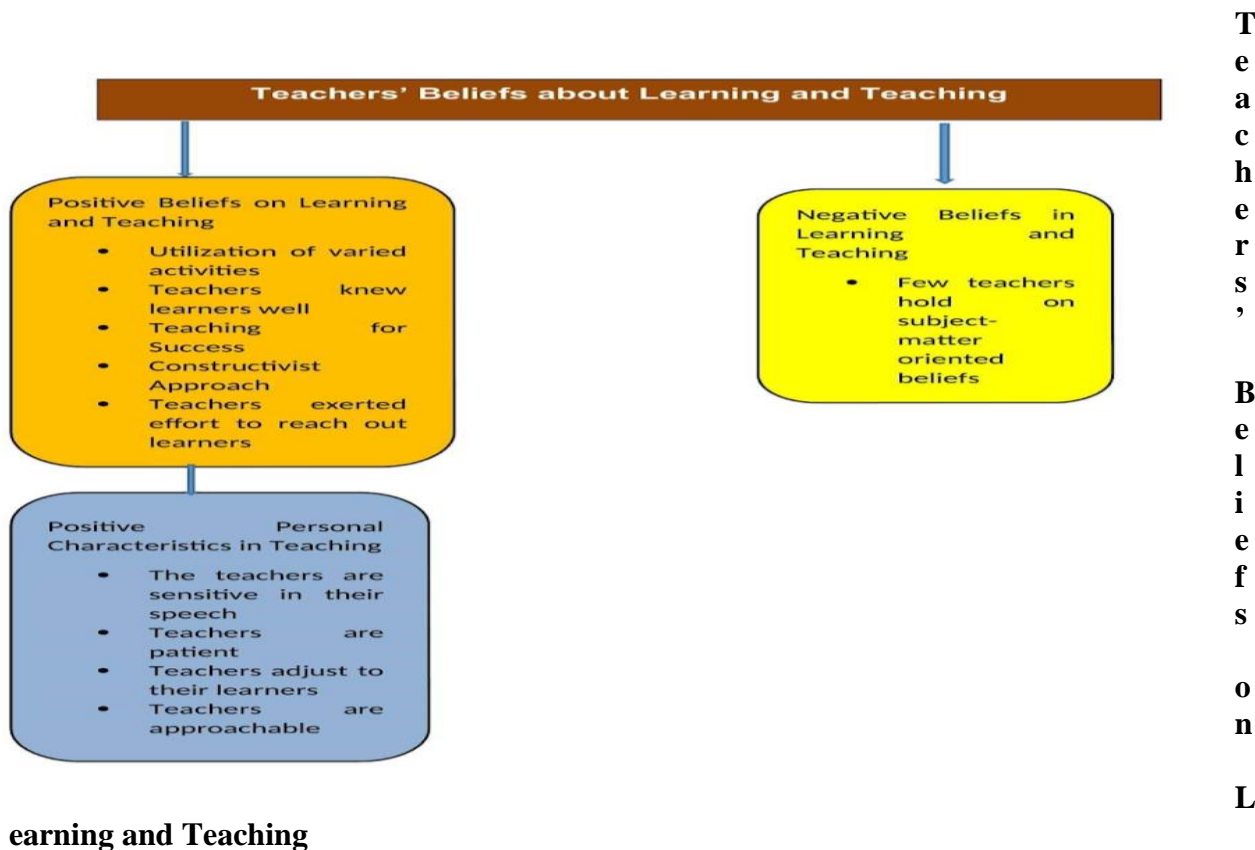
Teachers' Beliefs about Learning and Teaching

Positive Beliefs on Learning and Teaching
- Utilization of varied activities
- Teachers knew learners well
- Teaching for Success
- Constructivist Approach
- Teachers exerted effort to reach out learners

Positive Personal Characteristics in Teaching
- The teachers are sensitive in their speech
- Teachers are patient
- Teachers adjust to their learners
- Teachers are approachable

Negative Beliefs in Learning and Teaching
- Few teachers hold on subject-matter oriented beliefs

Teachers' Beliefs on Learning and Teaching